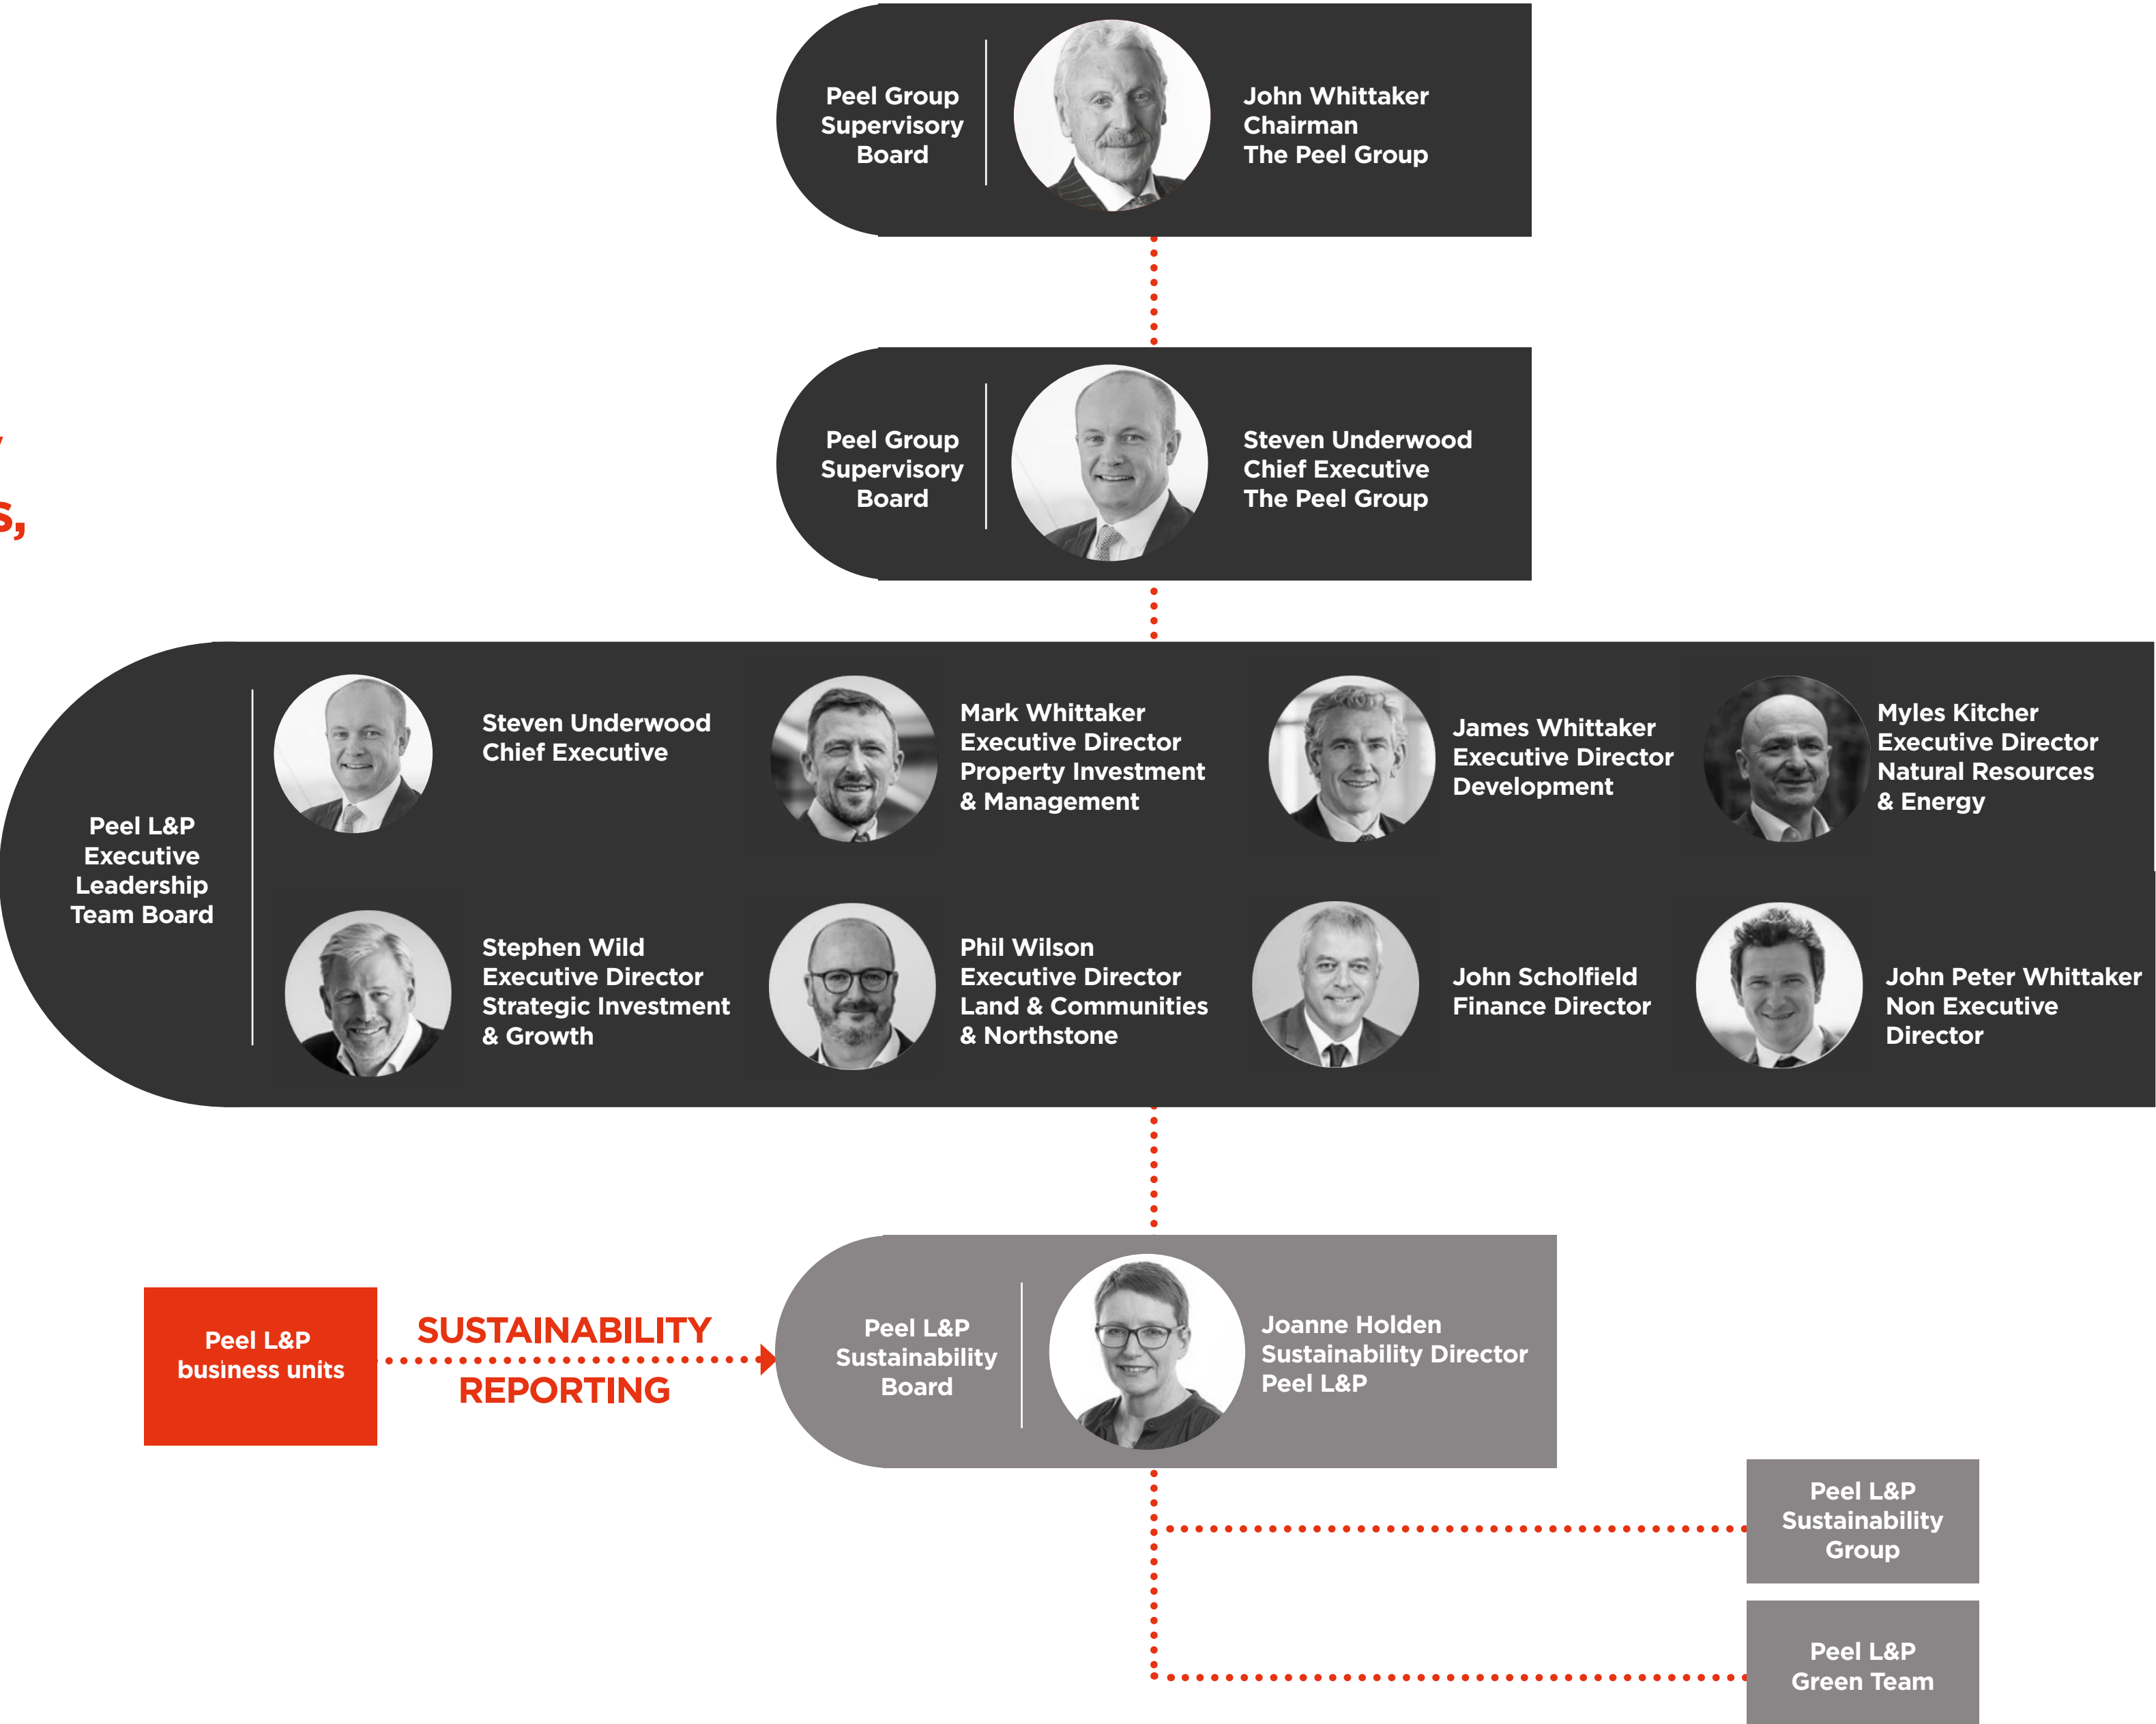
Peel Group Supervisory Board

John Whittaker
Chairman
The Peel Group

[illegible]
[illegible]s,

Peel Group Supervisory Board

Steven Underwood
Chief Executive
The Peel Group

Peel L&P Executive Leadership Team Board

Steven Underwood
Chief Executive

Mark Whittaker
Executive Director
Property Investment & Management

James Whittaker
Executive Director
Development

Myles Kitcher
Executive Director
Natural Resources & Energy

Stephen Wild
Executive Director
Strategic Investment & Growth

Phil Wilson
Executive Director
Land & Communities & Northstone

John Scholfield
Finance Director

John Peter Whittaker
Non Executive Director

Peel L&P business units

SUSTAINABILITY REPORTING

Peel L&P Sustainability Board

Joanne Holden
Sustainability Director
Peel L&P

Peel L&P Sustainability Group

Peel L&P Green Team